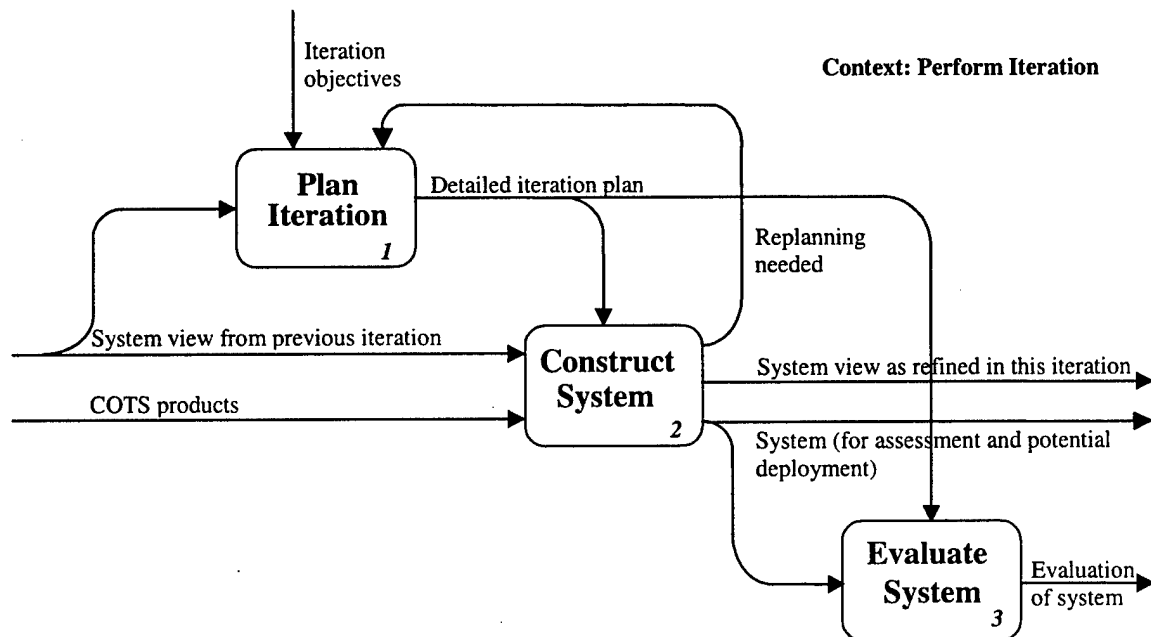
Iteration objectives

Context: Perform Iteration

Plan Iteration
1

Detailed iteration plan

Replanning needed

System view from previous iteration

Construct System
2

System view as refined in this iteration

COTS products

System (for assessment and potential deployment)

Evaluate System
3

Evaluation of system